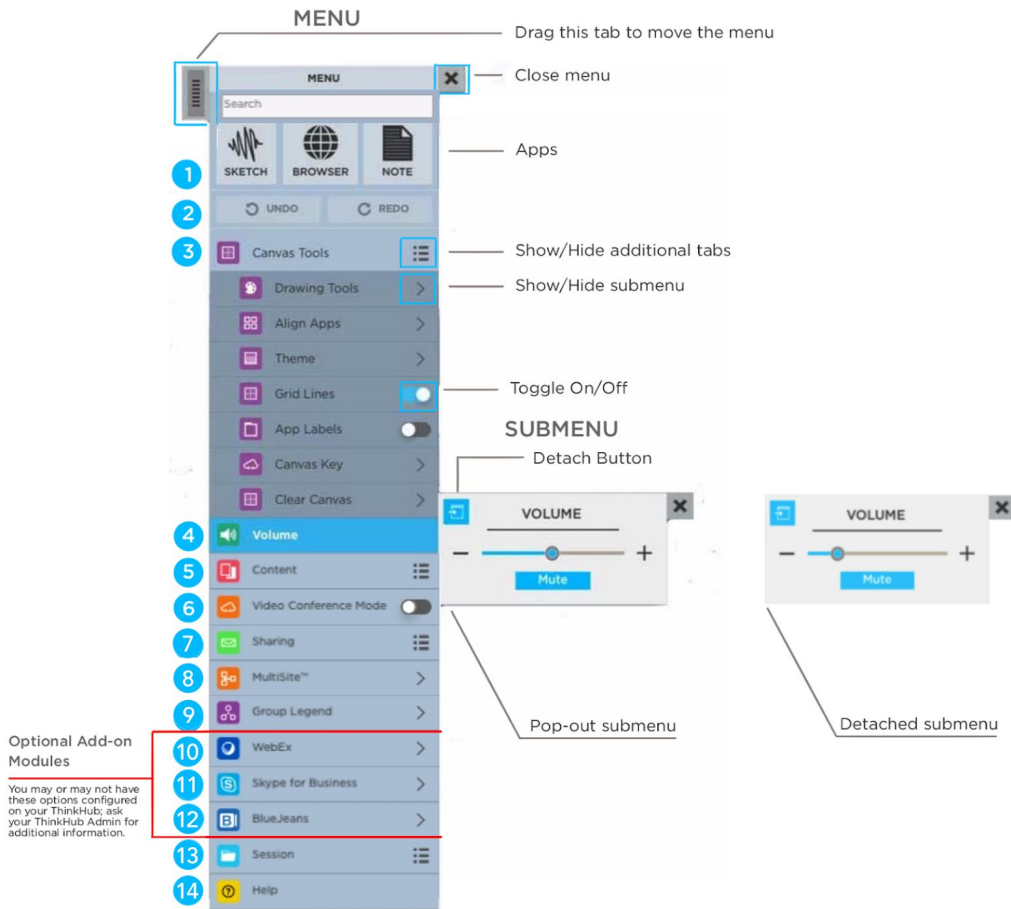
MENU

Drag this tab to move the menu

MENU

Close menu

Search

SKETCH BROWSER NOTE

Apps

1

2 UNDO REDO

3 Canvas Tools

Show/Hide additional tabs

Drawing Tools

Show/Hide submenu

Align Apps

Theme

Grid Lines

Toggle On/Off

App Labels

SUBMENU

Canvas Key

Detach Button

Clear Canvas

VOLUME

VOLUME

− +

− +

Mute

Mute

4 Volume

5 Content

6 Video Conference Mode

7 Sharing

8 MultiSite™

9 Group Legend

Pop-out submenu

Detached submenu

Optional Add-on Modules

You may or may not have these options configured on your ThinkHub; ask your ThinkHub Admin for additional information.

10 WebEx

11 Skype for Business

12 BlueJeans

13 Session

14 Help